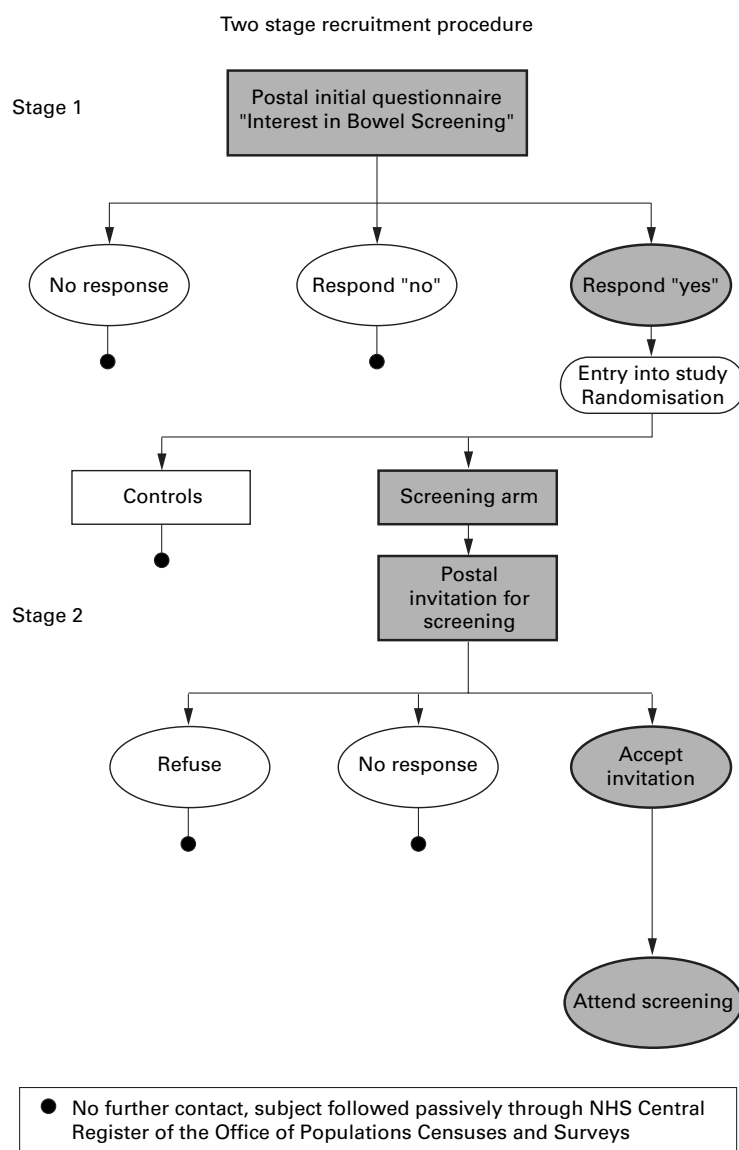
Two stage recruitment procedure

Stage 1

Postal initial questionnaire "Interest in Bowel Screening"

No response

Respond "no"

Respond "yes"

Entry into study Randomisation

Controls

Screening arm

Stage 2

Postal invitation for screening

Refuse

No response

Accept invitation

Attend screening

● No further contact, subject followed passively through NHS Central Register of the Office of Populations Censuses and Surveys